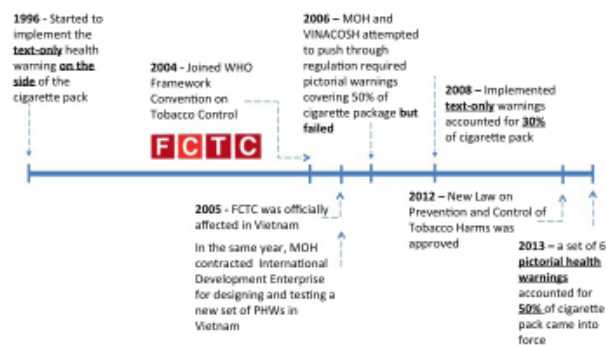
1996 - Started to implement the text-only health warning on the side of the cigarette pack

2004 - Joined WHO Framework Convention on Tobacco Control

FCTC

2006 – MOH and VINACOSH attempted to push through regulation required pictorial warnings covering 50% of cigarette package but failed

2008 – Implemented text-only warnings accounted for 30% of cigarette pack

2005 - FCTC was officially affected in Vietnam

In the same year, MOH contracted International Development Enterprise for designing and testing a new set of PHWs in Vietnam

2012 – New Law on Prevention and Control of Tobacco Harms was approved

2013 – a set of 6 pictorial health warnings accounted for 50% of cigarette pack came into force